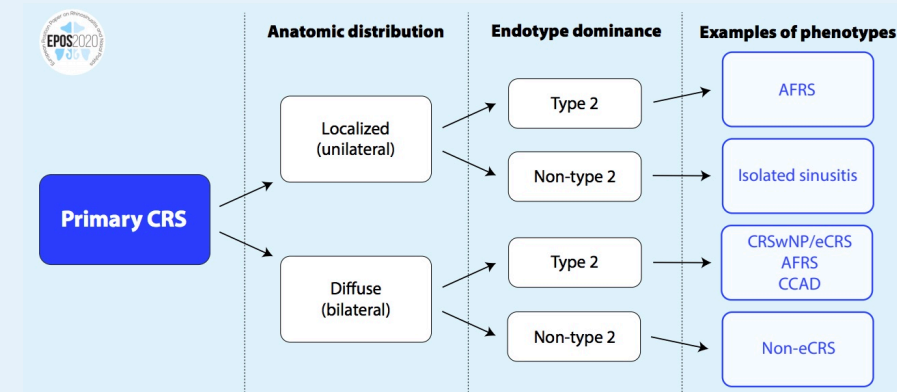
EPOS2020

Anatomic distribution

Endotype dominance

Examples of phenotypes

Primary CRS

Localized (unilateral)

Diffuse (bilateral)

Type 2

Non-type 2

Type 2

Non-type 2

AFRS

Isolated sinusitis

CRSwNP/eCRS
AFRS
CCAD

Non-eCRS